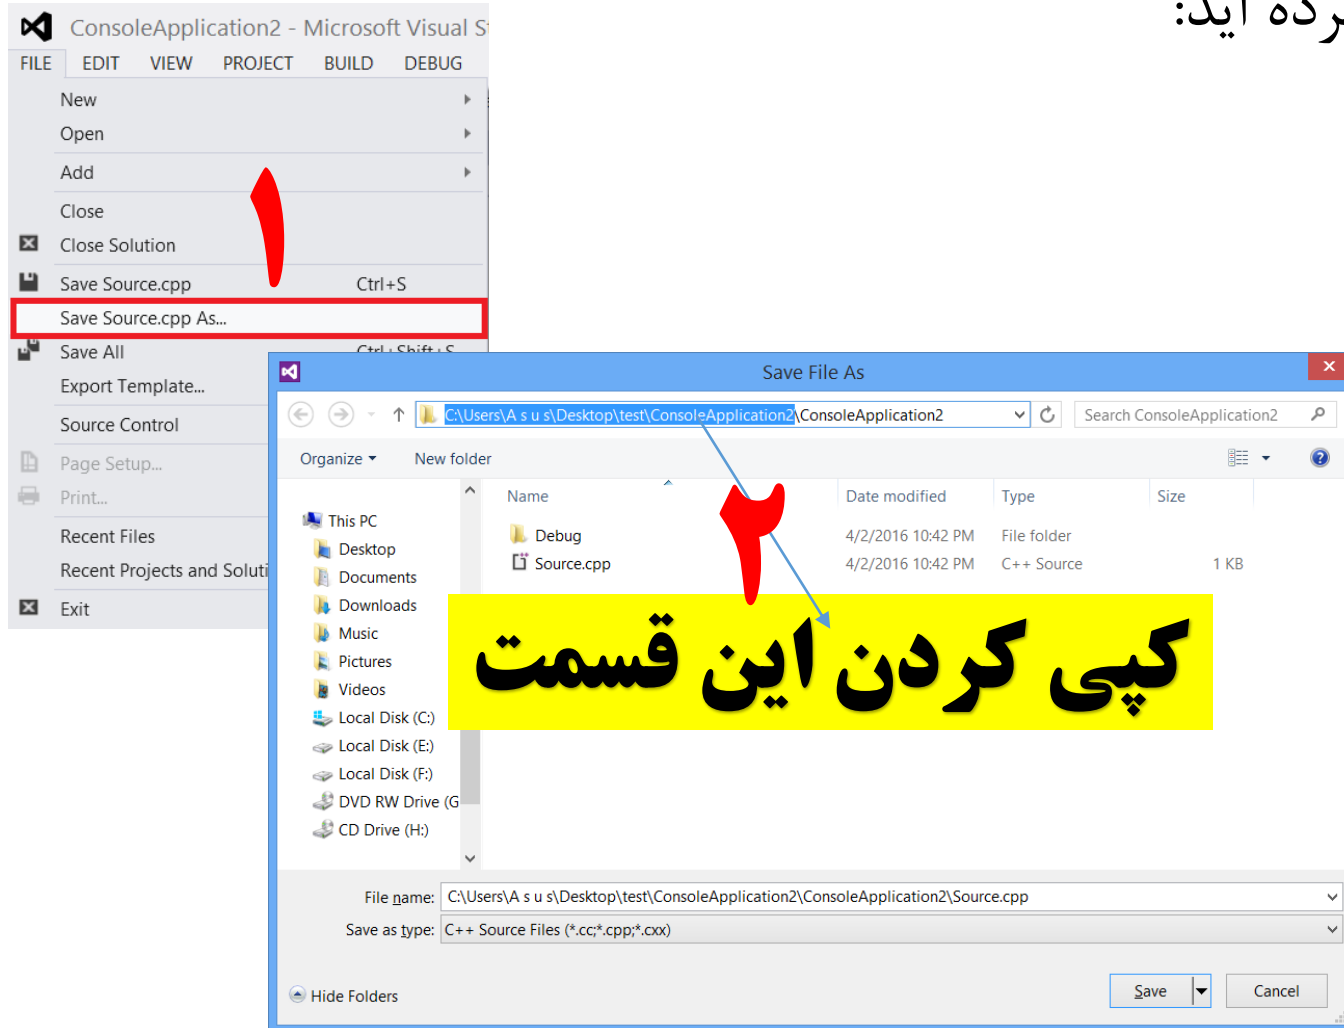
ConsoleApplication2 - Microsoft Visual S
FILE EDIT VIEW PROJECT BUILD DEBUG

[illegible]رده اید:

New
Open
Add
Close
Close Solution
Save Source.cpp Ctrl+S
Save Source.cpp As...
Save All
Export Template...
Source Control
Page Setup...
Print...
Recent Files
Recent Projects and Soluti
Exit

۱

Save File As

C:\Users\A s u s\Desktop\test\ConsoleApplication2\ConsoleApplication2
Search ConsoleApplication2

Organize ▾ New folder

۲

| Name | Date modified | Type | Size |
|---|---|---|---|
| Debug | 4/2/2016 10:42 PM | File folder | |
| Source.cpp | 4/2/2016 10:42 PM | C++ Source | 1 KB |

کپی کردن این قسمت

This PC
Desktop
Documents
Downloads
Music
Pictures
Videos
Local Disk (C:)
Local Disk (E:)
Local Disk (F:)
DVD RW Drive (G
CD Drive (H:)

File name: C:\Users\A s u s\Desktop\test\ConsoleApplication2\ConsoleApplication2\Source.cpp
Save as type: C++ Source Files (*.cc;*.cpp;*.cxx)

Hide Folders
Save
Cancel